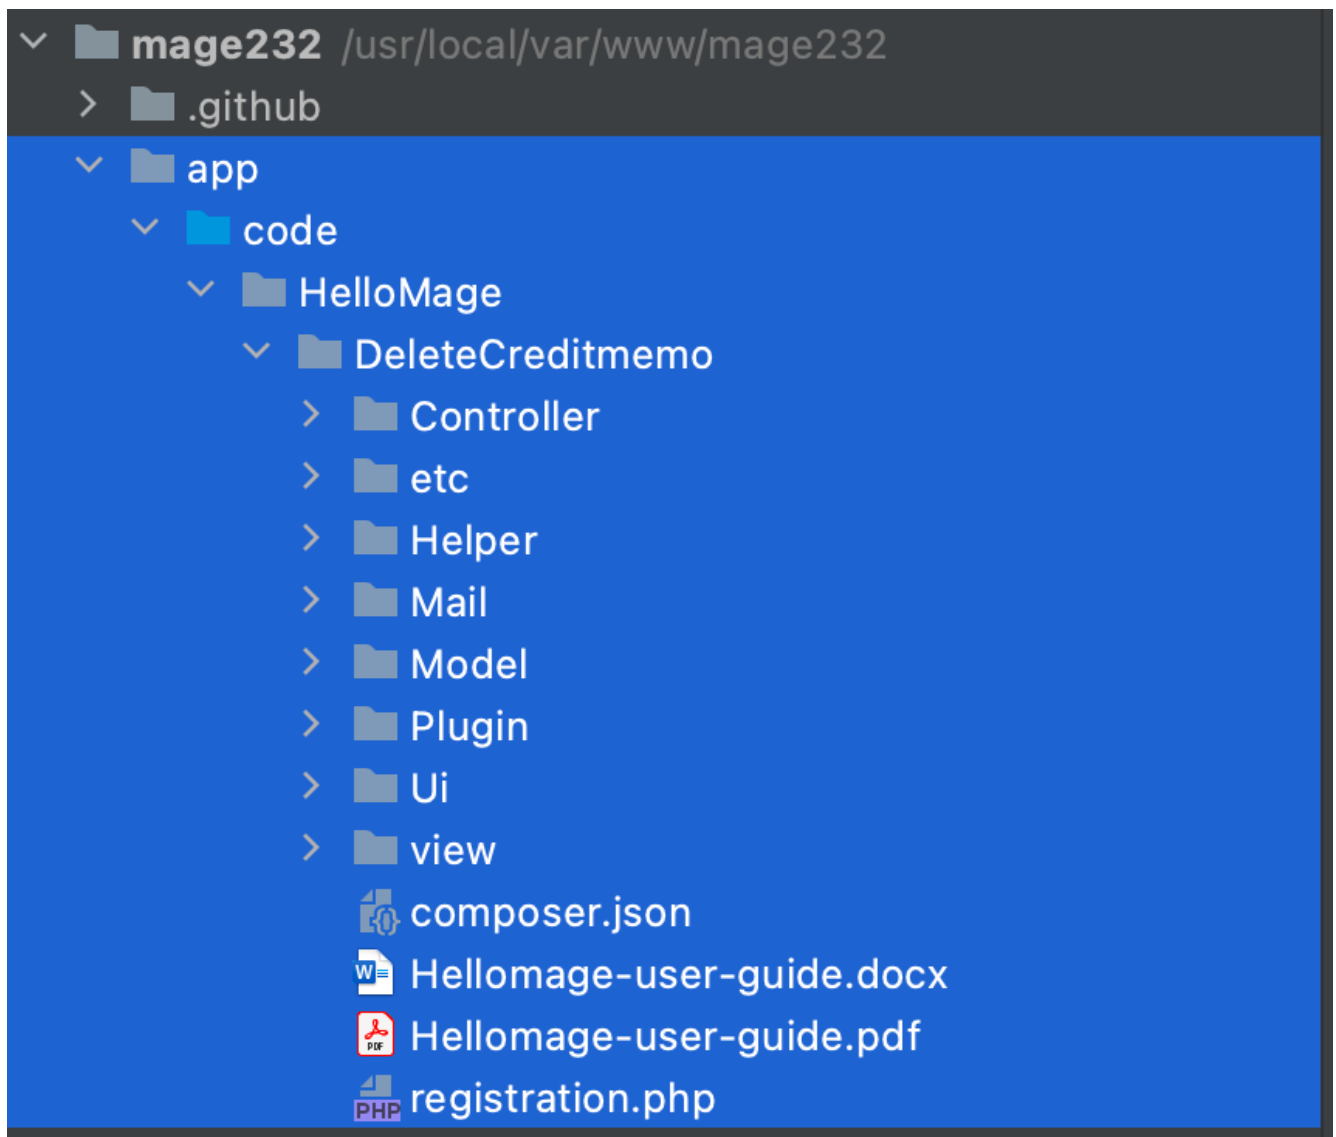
mage232 /usr/local/var/www/mage232
.github
app
code
HelloMage
DeleteCreditmemo
Controller
etc
Helper
Mail
Model
Plugin
Ui
view
composer.json
Hellomage-user-guide.docx
Hellomage-user-guide.pdf
registration.php